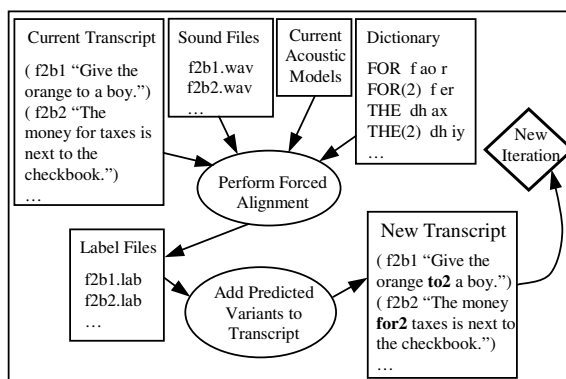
Current Transcript

( f2b1 “Give the orange to a boy.”)
( f2b2 “The money for taxes is next to the checkbook.”)
…

Sound Files

f2b1.wav
f2b2.wav
…

Current Acoustic Models

Dictionary

FOR f ao r
FOR(2) f er
THE dh ax
THE(2) dh iy
…

New Iteration

Perform Forced Alignment

Label Files

f2b1.lab
f2b2.lab
…

Add Predicted Variants to Transcript

New Transcript

( f2b1 “Give the orange **to2** a boy.”)
( f2b2 “The money **for2** taxes is next to the checkbook.”)
…